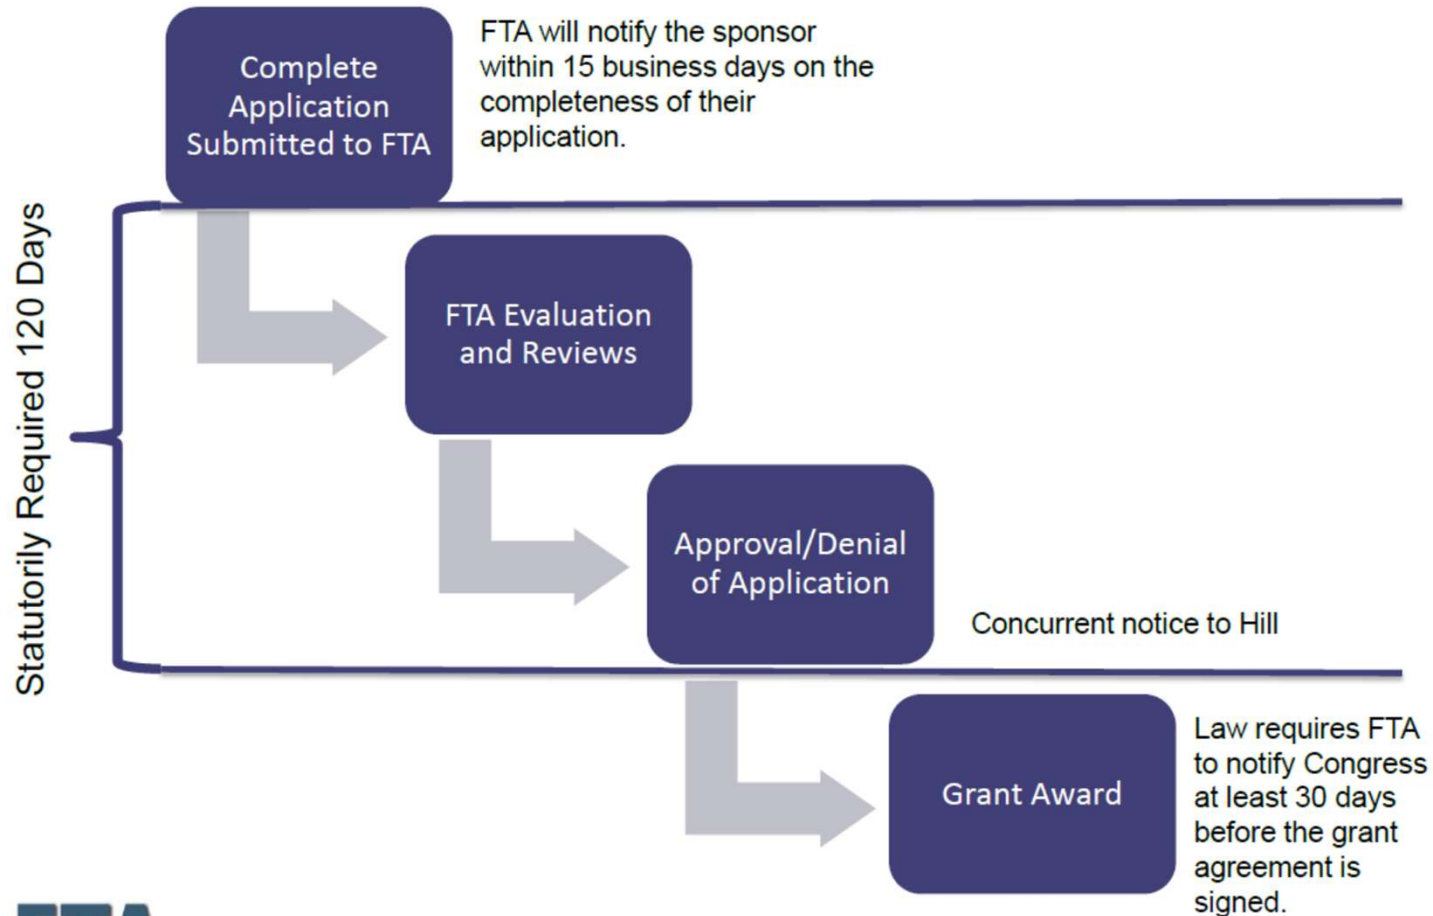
Complete Application Submitted to FTA

FTA will notify the sponsor within 15 business days on the completeness of their application.

Statutorily Required 120 Days

FTA Evaluation and Reviews

Approval/Denial of Application

Concurrent notice to Hill

Grant Award

Law requires FTA to notify Congress at least 30 days before the grant agreement is signed.